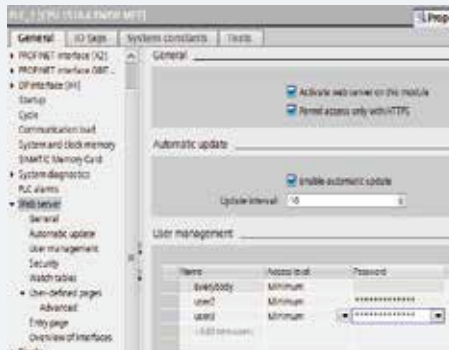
PLC_1 [CPU 1516-3 PN/DP MFP]

Prop

General | IO tags | System constants | Texts

PROFINET interface [X2]
PROFINET interface [X3]
DP interface [X1]
Startup
Cycle
Communication load
System and clock memory
SIMATIC Memory Card
System diagnostics
PLC alarms
Web server
General
Automatic update
User management
Security
Watch tables
User-defined pages
Advanced
Entry page
Overview of interfaces

General

Activate web server on this module
Permit access only with HTTPS

Automatic update

Enable automatic update
Update interval: 10

User management

| Name | Access level | Password |
|---|---|---|
| Everybody | Minimum | |
| user2 | Minimum | ************ |
| user3 | Minimum | ************ |
| <Add new user> | | |